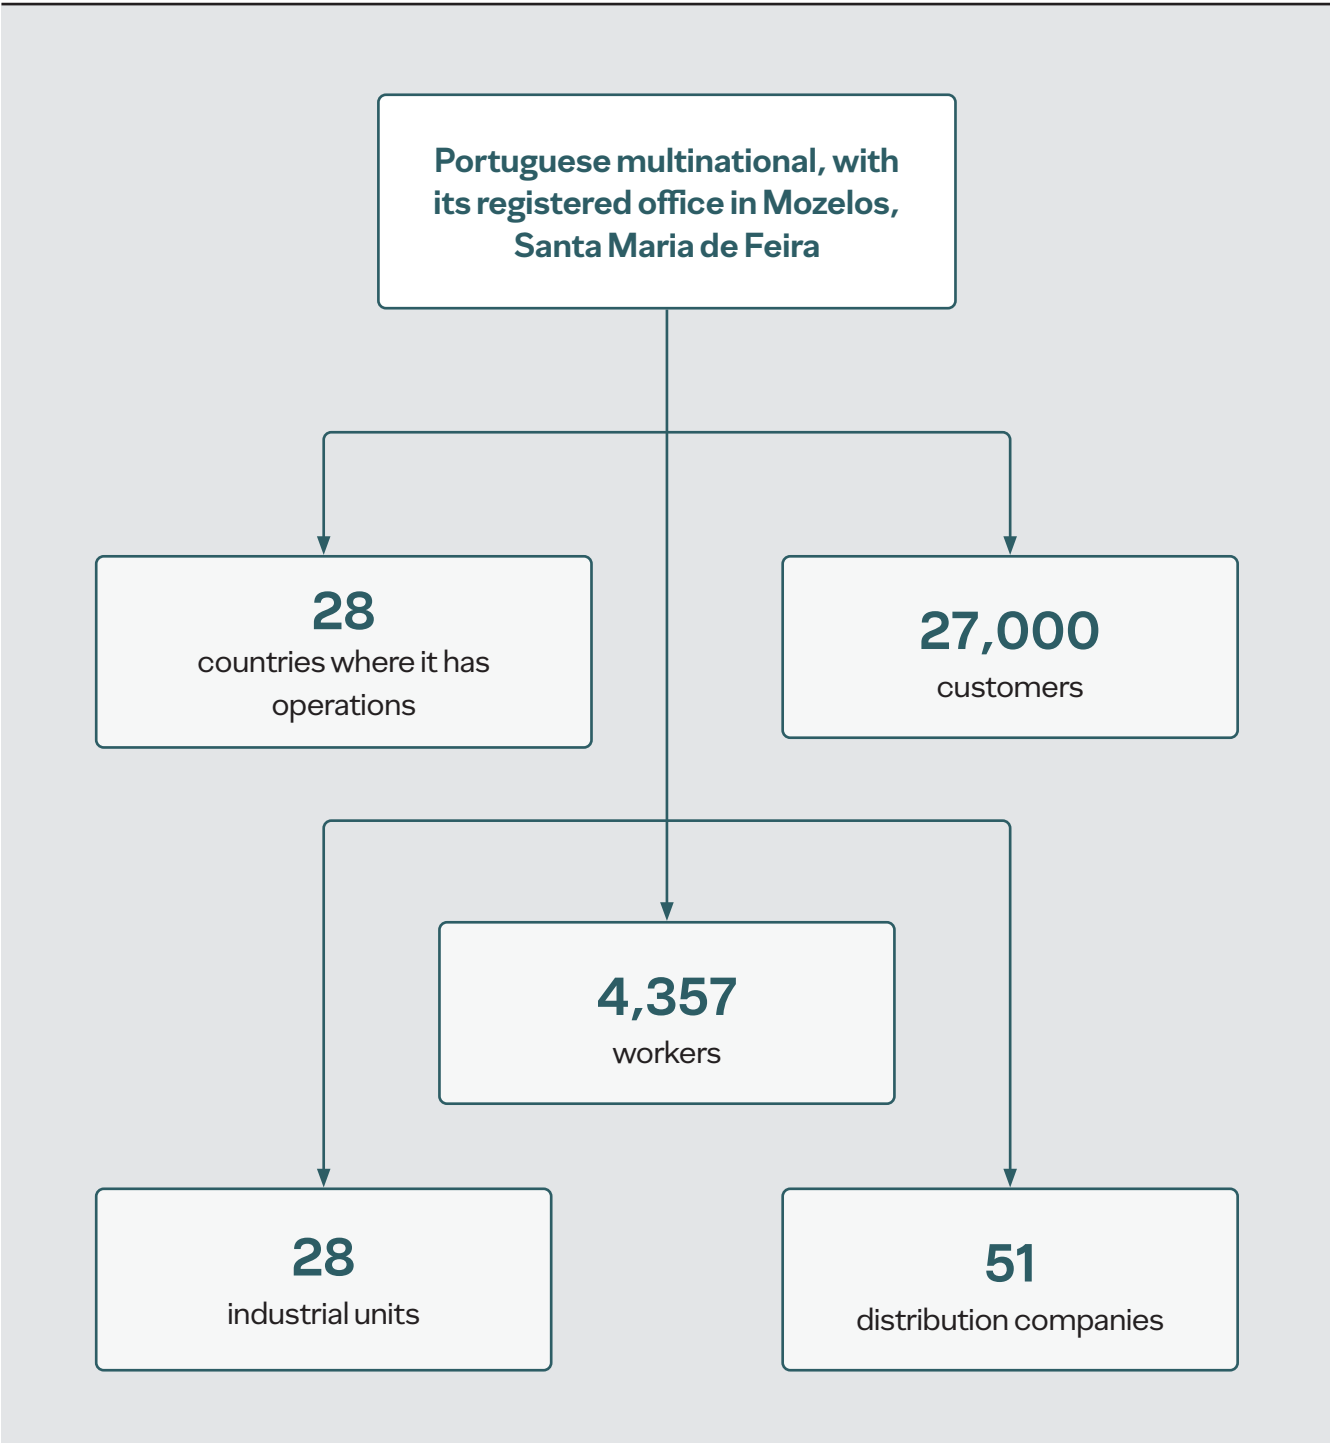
Portuguese multinational, with its registered office in Mozelos, Santa Maria de Feira

28
countries where it has operations

27,000
customers

4,357
workers

28
industrial units

51
distribution companies